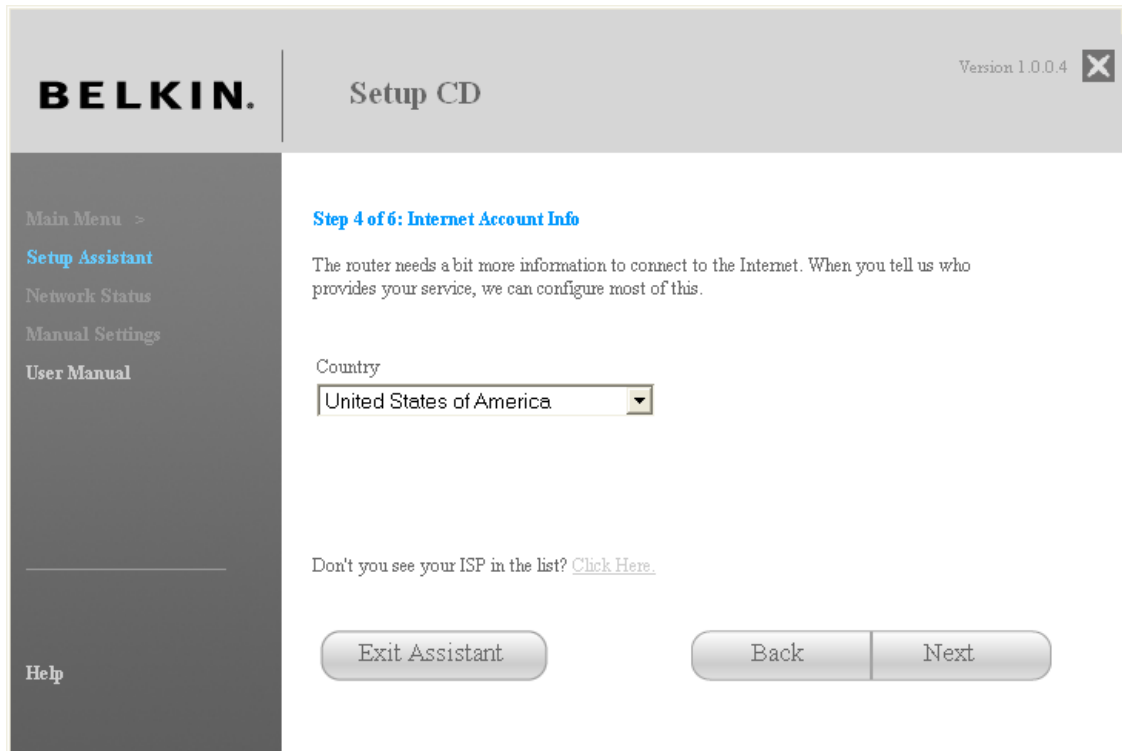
BELKIN.

Setup CD

Version 1.0.0.4

Main Menu >
Setup Assistant
Network Status
Manual Settings
User Manual

Help

Step 4 of 6: Internet Account Info

The router needs a bit more information to connect to the Internet. When you tell us who provides your service, we can configure most of this.

Country
United States of America

Don't you see your ISP in the list? Click Here.

Exit Assistant

Back

Next